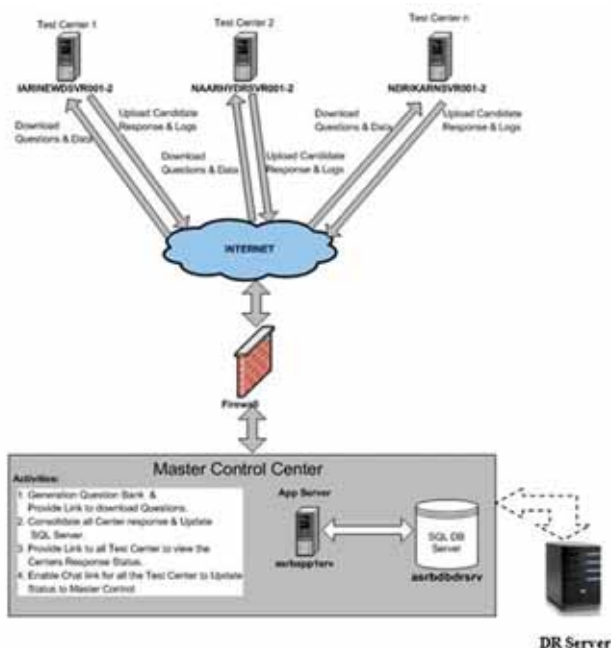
Test Center 1

IARINEWDSVR001-2

Test Center 2

NAARHYDRSVR001-2

Test Center n

NDRIKARNSVR001-2

Download Questions & Data

Upload Candidate Response & Logs

Download Questions & Data

Upload Candidate Response & Logs

Download Questions & Data

Upload Candidate Response & Logs

INTERNET

Firewall

Master Control Center

Activities:
1. Generation Question Bank & Provide Link to download Questions.
2. Consolidate all Center response & Update SQL Server
3. Provide Link to all Test Center to view the Centers Response Status.
4. Enable Chat link for all the Test Center to Update Status to Master Control

App Server

asrbapp1srv

SQL DB Server

asrbdbdrsrv

DR Server